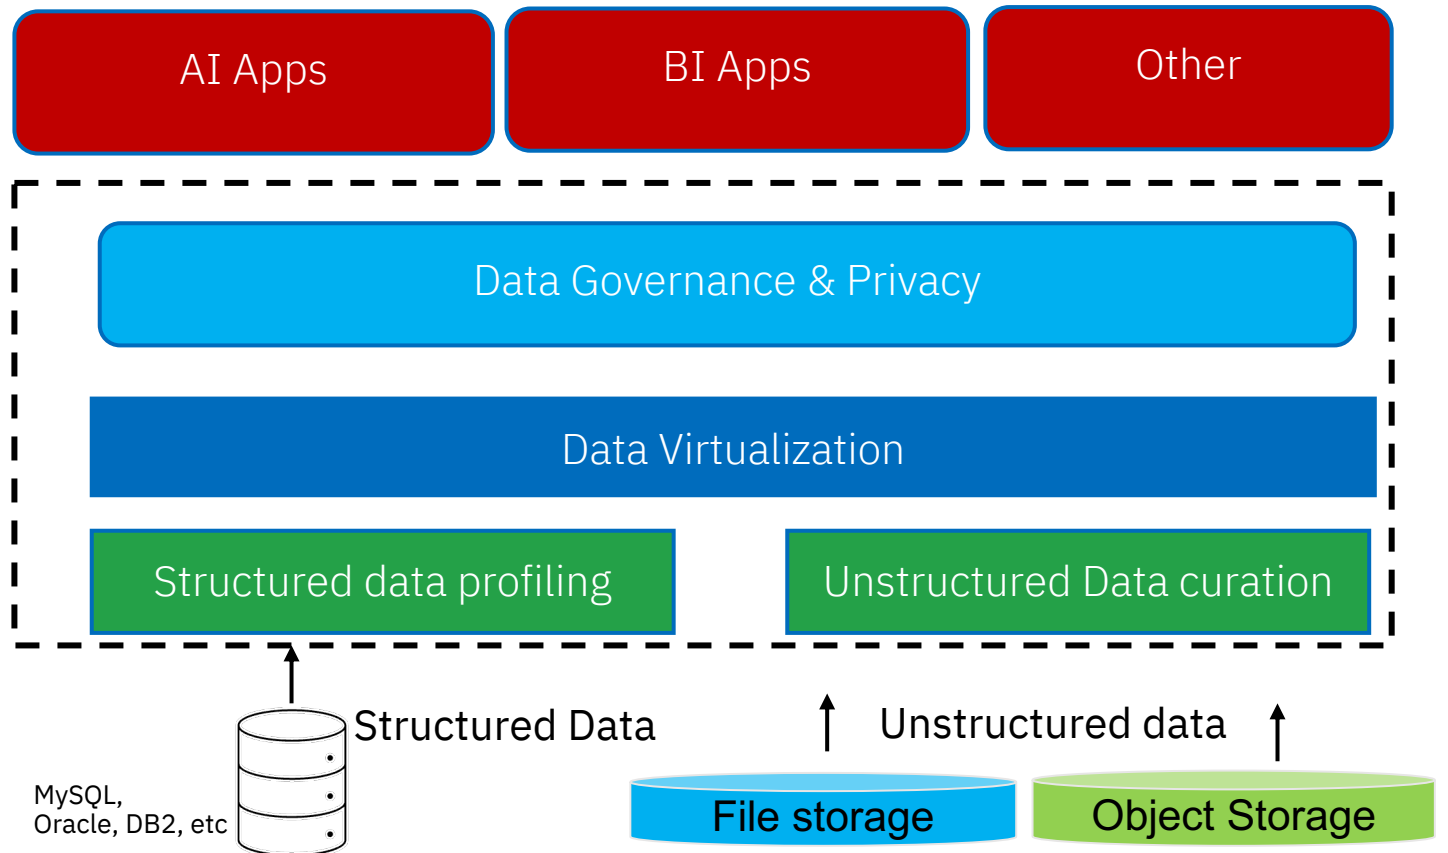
AI Apps

BI Apps

Other

Data Governance & Privacy

Data Virtualization

Structured data profiling

Unstructured Data curation

Structured Data

MySQL, Oracle, DB2, etc

Unstructured data

File storage

Object Storage